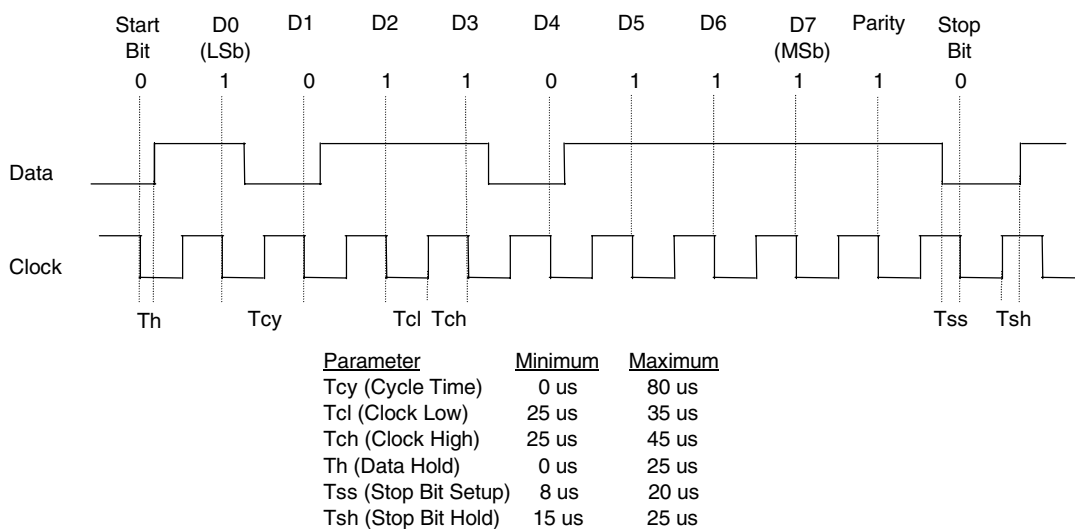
Start Bit | D0 (LSb) | D1 | D2 | D3 | D4 | D5 | D6 | D7 (MSb) | Parity | Stop Bit

0 1 0 1 1 0 1 1 1 1 0

Data

Clock

Th Tcy Tcl Tch Tss Tsh

| Parameter | Minimum | Maximum |
|---|---|---|
| Tcy (Cycle Time) | 0 us | 80 us |
| Tcl (Clock Low) | 25 us | 35 us |
| Tch (Clock High) | 25 us | 45 us |
| Th (Data Hold) | 0 us | 25 us |
| Tss (Stop Bit Setup) | 8 us | 20 us |
| Tsh (Stop Bit Hold) | 15 us | 25 us |